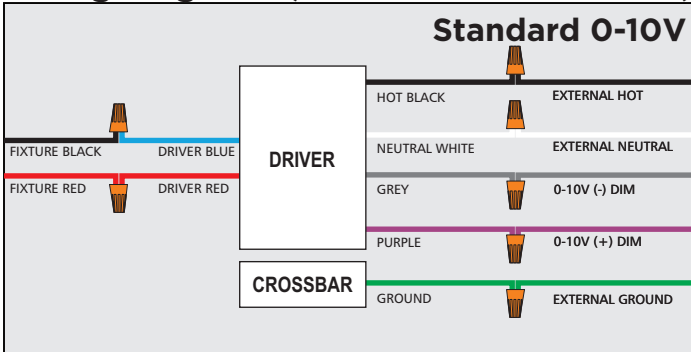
Standard 0-10V

FIXTURE BLACK
DRIVER BLUE
FIXTURE RED
DRIVER RED

DRIVER

CROSSBAR

HOT BLACK
EXTERNAL HOT
NEUTRAL WHITE
EXTERNAL NEUTRAL
GREY
0-10V (-) DIM
PURPLE
0-10V (+) DIM
GROUND
EXTERNAL GROUND